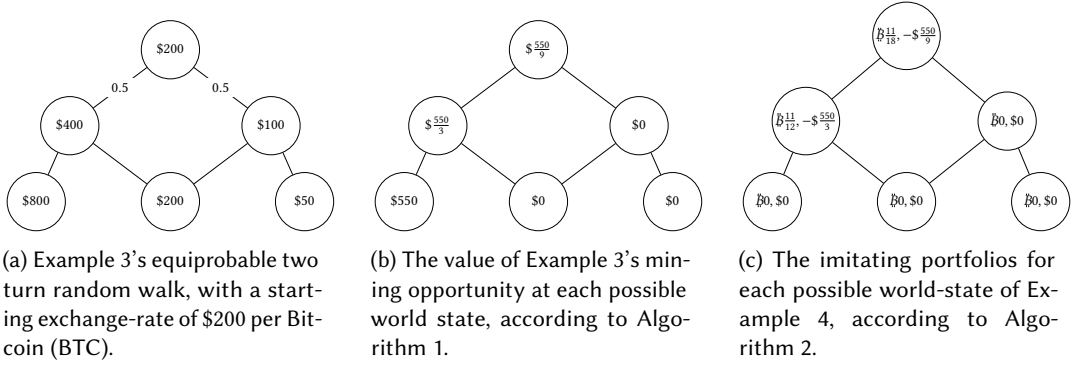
\$200

0.5

0.5

\$400

\$100

\$800

\$200

\$50

(a) Example 3's equiprobable two turn random walk, with a starting exchange-rate of \$200 per Bitcoin (BTC).

\$ $\frac{550}{9}$

\$ $\frac{550}{3}$

\$0

\$550

\$0

\$0

(b) The value of Example 3's mining opportunity at each possible world state, according to Algorithm 1.

Ƀ$\frac{11}{18}$, −\$$\frac{550}{9}$

Ƀ$\frac{11}{12}$, −\$$\frac{550}{3}$

Ƀ0, \$0

Ƀ0, \$0

Ƀ0, \$0

Ƀ0, \$0

(c) The imitating portfolios for each possible world-state of Example 4, according to Algorithm 2.